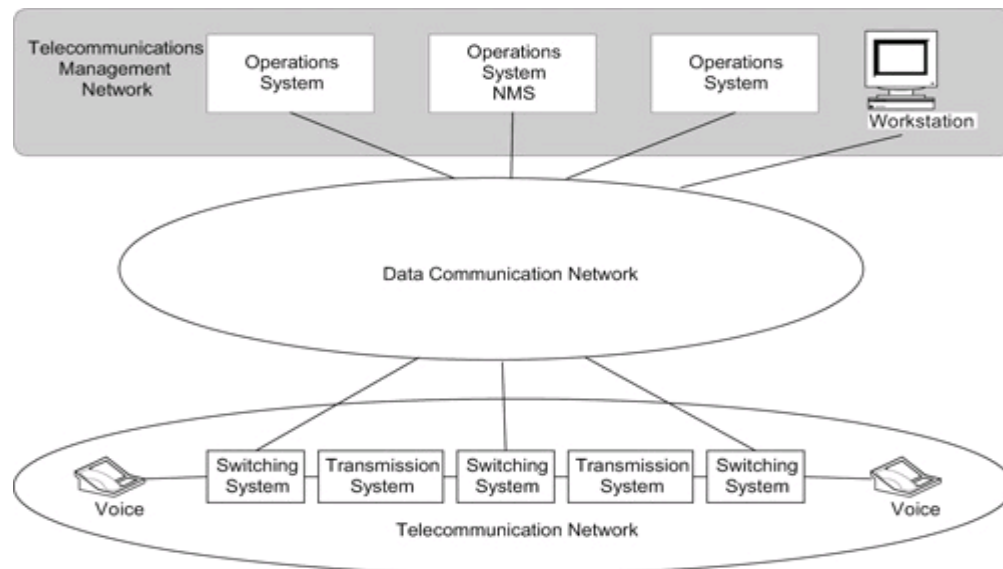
Telecommunications Management Network

Operations System

Operations System NMS

Operations System

Workstation

Data Communication Network

Voice

Switching System

Transmission System

Switching System

Transmission System

Switching System

Voice

Telecommunication Network